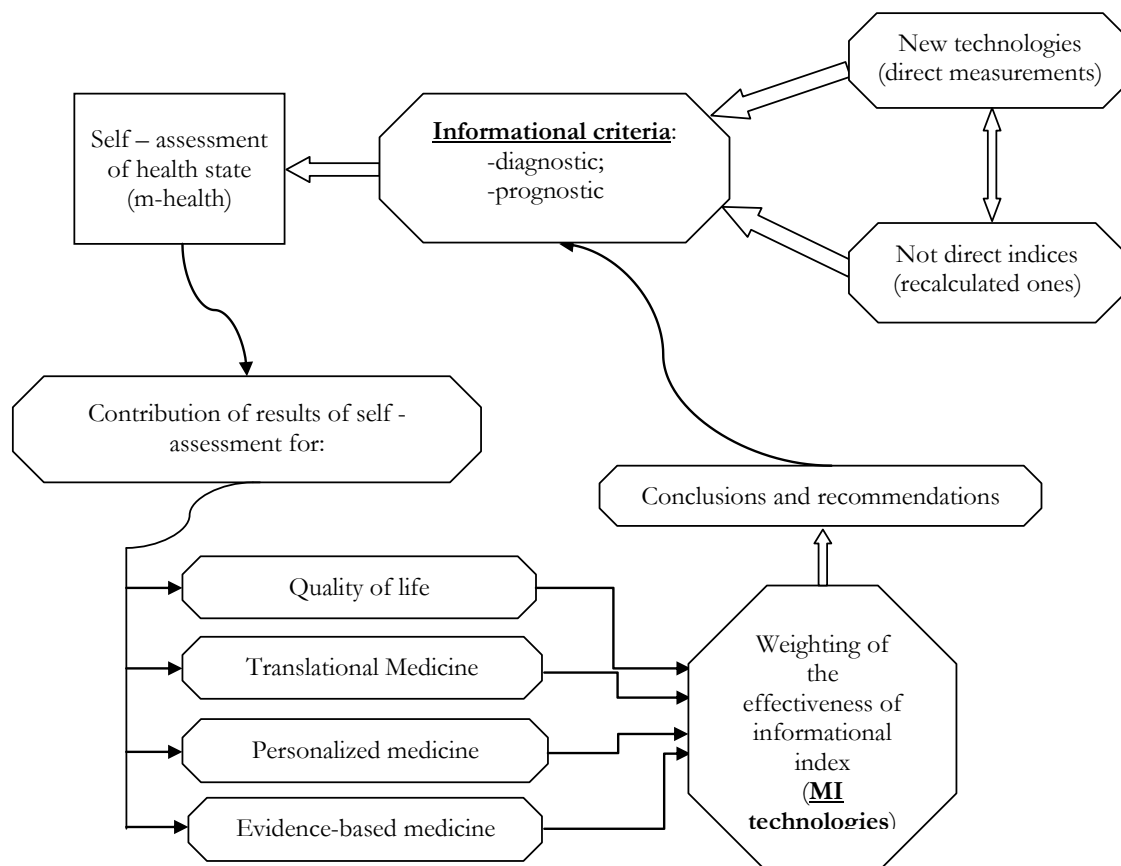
New technologies (direct measurements)

Self – assessment of health state (m-health)

**Informational criteria**:
-diagnostic;
-prognostic

Not direct indices (recalculated ones)

Contribution of results of self - assessment for:

Conclusions and recommendations

Quality of life

Translational Medicine

Personalized medicine

Evidence-based medicine

Weighting of the effectiveness of informational index (**MI technologies**)